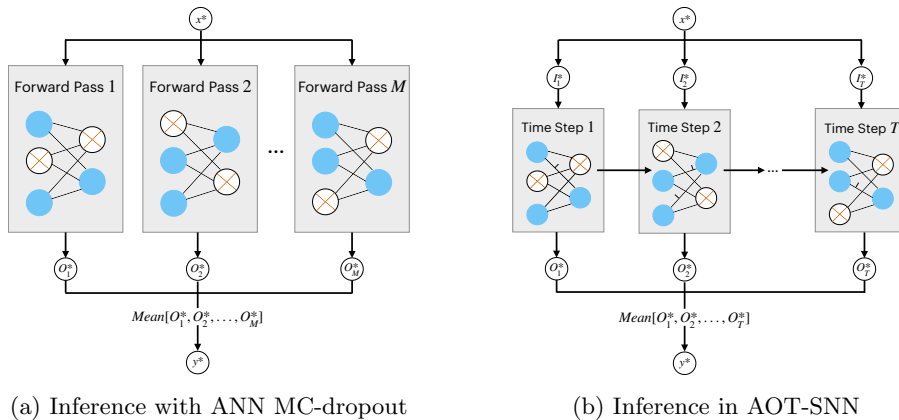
$x^*$

Forward Pass 1

Forward Pass 2

...

Forward Pass $M$

$O_1^*$

$O_2^*$

$O_M^*$

$Mean[O_1^*, O_2^*, ..., O_M^*]$

$y^*$

(a) Inference with ANN MC-dropout

$x^*$

$I_1^*$

$I_2^*$

$I_T^*$

Time Step 1

Time Step 2

...

Time Step $T$

$O_1^*$

$O_2^*$

$O_T^*$

$Mean[O_1^*, O_2^*, ..., O_T^*]$

$y^*$

(b) Inference in AOT-SNN